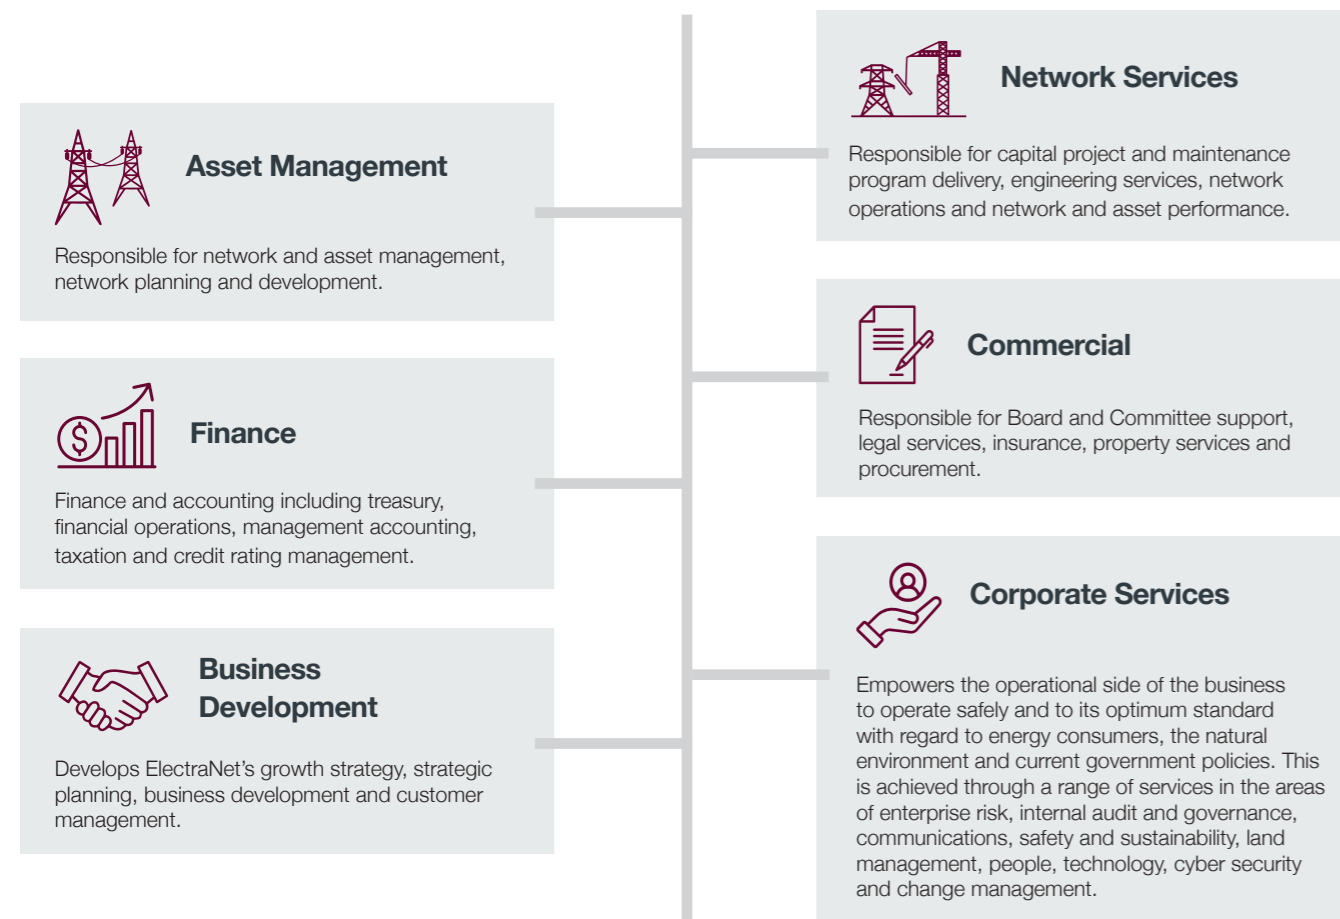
Asset Management

Responsible for network and asset management, network planning and development.

Finance

Finance and accounting including treasury, financial operations, management accounting, taxation and credit rating management.

Business Development

Develops ElectraNet's growth strategy, strategic planning, business development and customer management.

Network Services

Responsible for capital project and maintenance program delivery, engineering services, network operations and network and asset performance.

Commercial

Responsible for Board and Committee support, legal services, insurance, property services and procurement.

Corporate Services

Empowers the operational side of the business to operate safely and to its optimum standard with regard to energy consumers, the natural environment and current government policies. This is achieved through a range of services in the areas of enterprise risk, internal audit and governance, communications, safety and sustainability, land management, people, technology, cyber security and change management.